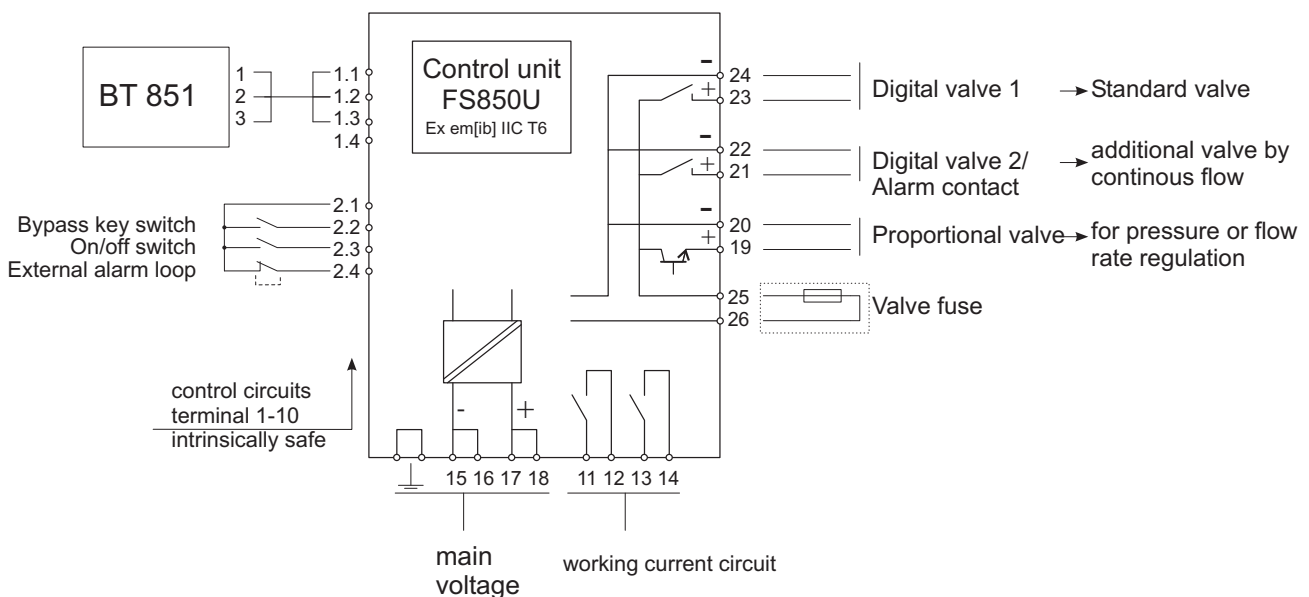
BT 851

1
2
3

1.1
1.2
1.3
1.4

Control unit
FS850U
Ex em[ib] IIC T6

2.1
2.2
2.3
2.4

Bypass key switch
On/off switch
External alarm loop

control circuits
terminal 1-10
intrinsically safe

-
+

15 16 17 18

11 12 13 14

main
voltage

working current circuit

-
24
+
23
Digital valve 1
Standard valve

-
22
+
21
Digital valve 2/
Alarm contact
additional valve by
continous flow

-
20
+
19
Proportional valve
for pressure or flow
rate regulation

25
26
Valve fuse